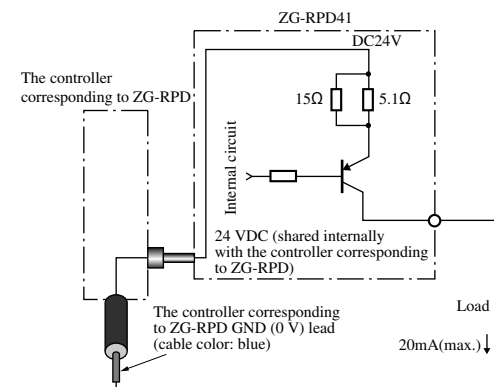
ZG-RPD41

DC24V

The controller corresponding to ZG-RPD

15Ω

5.1Ω

Internal circuit

24 VDC (shared internally with the controller corresponding to ZG-RPD)

The controller corresponding to ZG-RPD GND (0 V) lead (cable color: blue)

Load

20mA(max.)